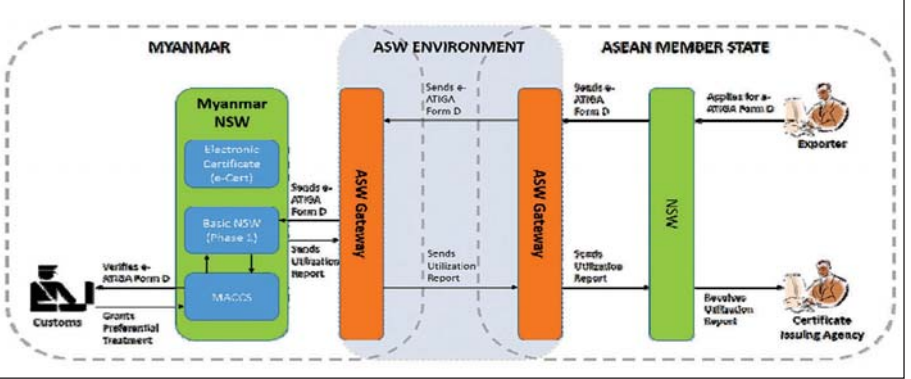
MYANMAR

ASW ENVIRONMENT

ASEAN MEMBER STATE

Myanmar NSW

Electronic Certificate (e-Cert)

Basic NSW (Phase 1)

MACCS

Verifies e-ATIGA Form D

Customs

Grants Preferential Treatment

Sends e-ATIGA Form D

Sends Utilization Report

ASW Gateway

Sends e-ATIGA Form D

Sends Utilization Report

ASW Gateway

Sends e-ATIGA Form D

Sends Utilization Report

NSW

Applies for e-ATIGA Form D

Exporter

Receives Utilization Report

Certificate Issuing Agency